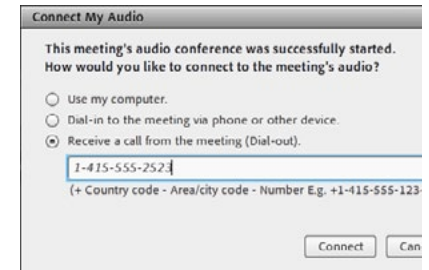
Connect My Audio

This meeting's audio conference was successfully started. How would you like to connect to the meeting's audio?

Use my computer.

Dial-in to the meeting via phone or other device.

Receive a call from the meeting (Dial-out).

1-415-555-2523

(+ Country code - Area/city code - Number E.g. +1-415-555-123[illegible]

Connect

Can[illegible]